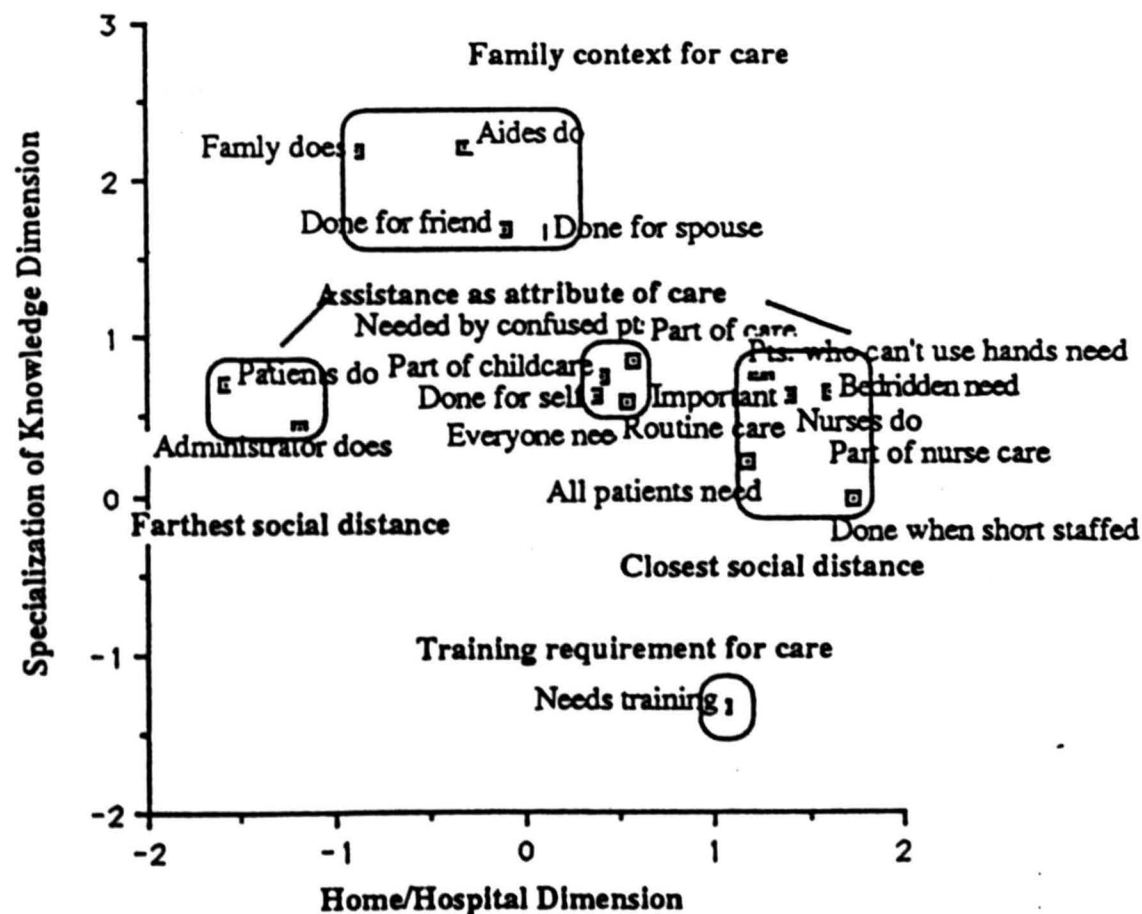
Specialization of Knowledge Dimension

Family context for care

Famly does

Aides do

Done for friend

Done for spouse

Assistance as attribute of care

Needed by confused pt

Part of care

Pts. who can't use hands need

Patients do

Part of childcare

Done for self

Important

Bedridden need

Nurses do

Administrator does

Everyone nee

Routine care

Part of nurse care

All patients need

Farthest social distance

Done when short staffed

Closest social distance

Training requirement for care

Needs training

3

2

1

0

-1

-2

-2

-1

0

1

2

Home/Hospital Dimension